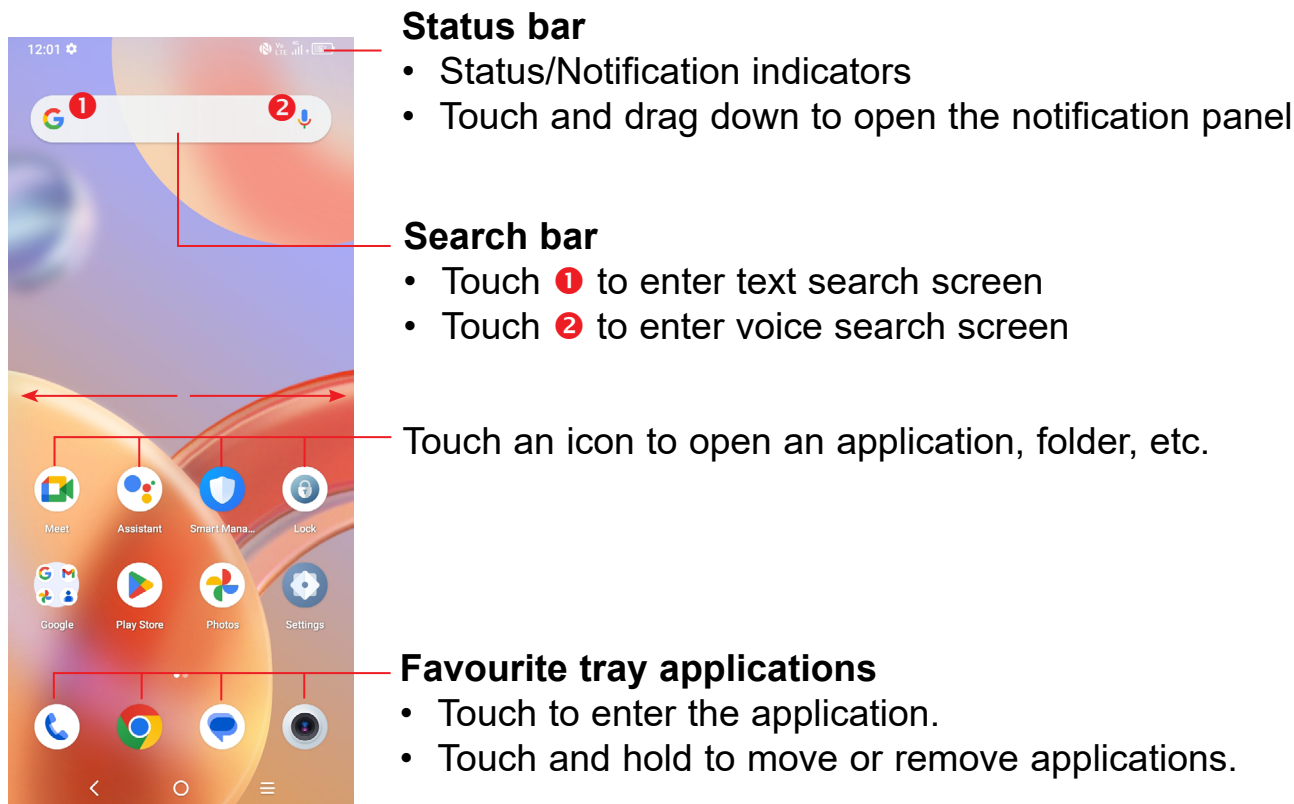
12:01

Meet
Assistant
Smart Mana...
Lock
Google
Play Store
Photos
Settings

**Status bar**
• Status/Notification indicators
• Touch and drag down to open the notification panel

**Search bar**
• Touch ❶ to enter text search screen
• Touch ❷ to enter voice search screen

Touch an icon to open an application, folder, etc.

**Favourite tray applications**
• Touch to enter the application.
• Touch and hold to move or remove applications.